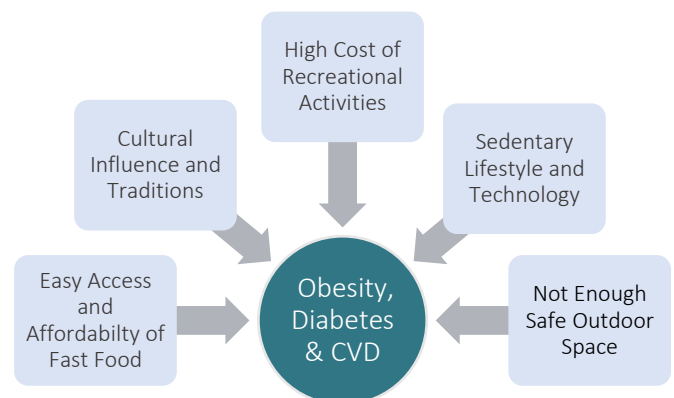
High Cost of Recreational Activities

Cultural Influence and Traditions

Sedentary Lifestyle and Technology

Easy Access and Affordabilty of Fast Food

Obesity, Diabetes & CVD

Not Enough Safe Outdoor Space